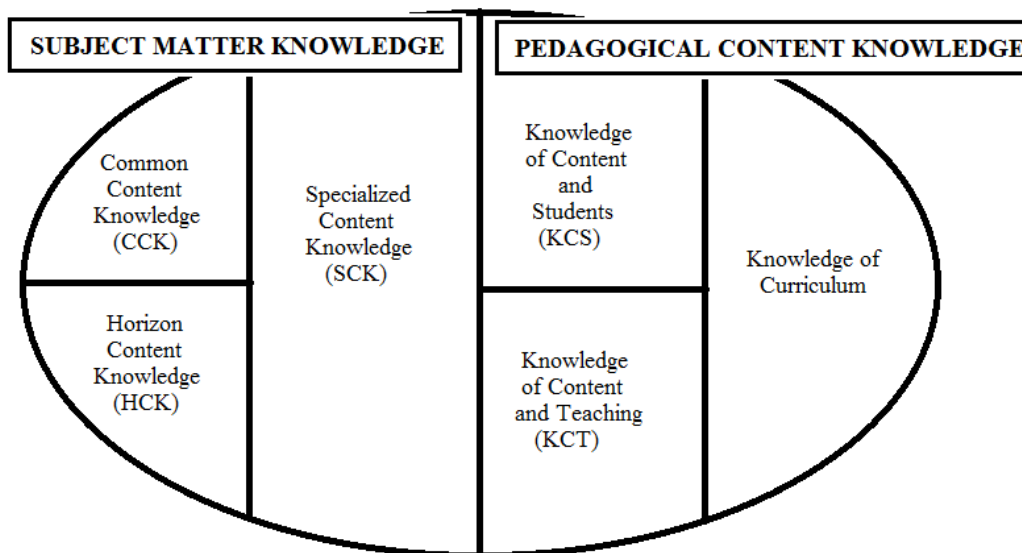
SUBJECT MATTER KNOWLEDGE

Common Content Knowledge (CCK)

Horizon Content Knowledge (HCK)

Specialized Content Knowledge (SCK)

PEDAGOGICAL CONTENT KNOWLEDGE

Knowledge of Content and Students (KCS)

Knowledge of Content and Teaching (KCT)

Knowledge of Curriculum